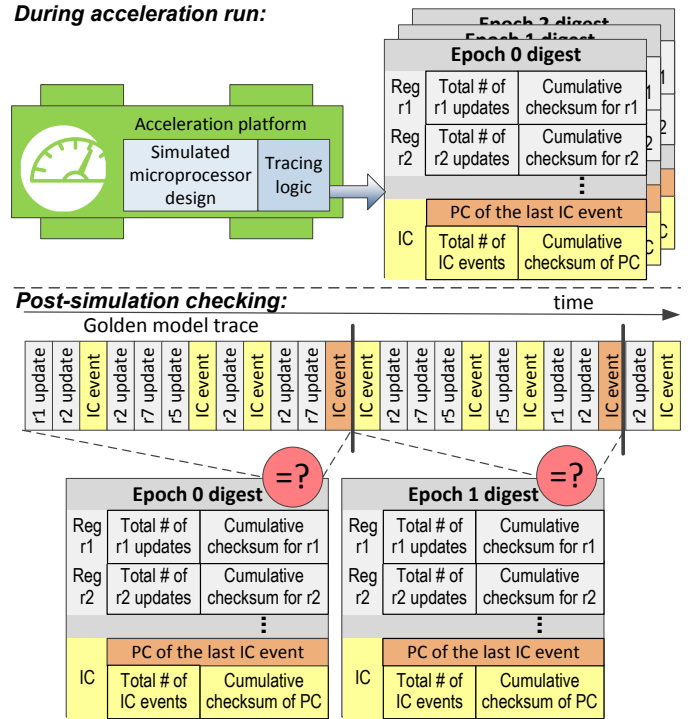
During acceleration run:

Epoch 2 digest
Epoch 1 digest
Epoch 0 digest

| | | |
|---|---|---|
| Reg r1 | Total # of r1 updates | Cumulative checksum for r1 |
| Reg r2 | Total # of r2 updates | Cumulative checksum for r2 |
| | ⋮ | |
| IC | PC of the last IC event | |
| | Total # of IC events | Cumulative checksum of PC |

Acceleration platform
Simulated microprocessor design
Tracing logic

Post-simulation checking:
time
Golden model trace

r1 update | r2 update | IC event | r2 update | r7 update | r5 update | IC event | r2 update | IC event | r2 update | r7 update | IC event | IC event | r2 update | r7 update | r5 update | IC event | r5 update | IC event | r1 update | r2 update | IC event | r2 update | IC event

=?
=?

Epoch 0 digest

| | | |
|---|---|---|
| Reg r1 | Total # of r1 updates | Cumulative checksum for r1 |
| Reg r2 | Total # of r2 updates | Cumulative checksum for r2 |
| | ⋮ | |
| IC | PC of the last IC event | |
| | Total # of IC events | Cumulative checksum of PC |

Epoch 1 digest

| | | |
|---|---|---|
| Reg r1 | Total # of r1 updates | Cumulative checksum for r1 |
| Reg r2 | Total # of r2 updates | Cumulative checksum for r2 |
| | ⋮ | |
| IC | PC of the last IC event | |
| | Total # of IC events | Cumulative checksum of PC |